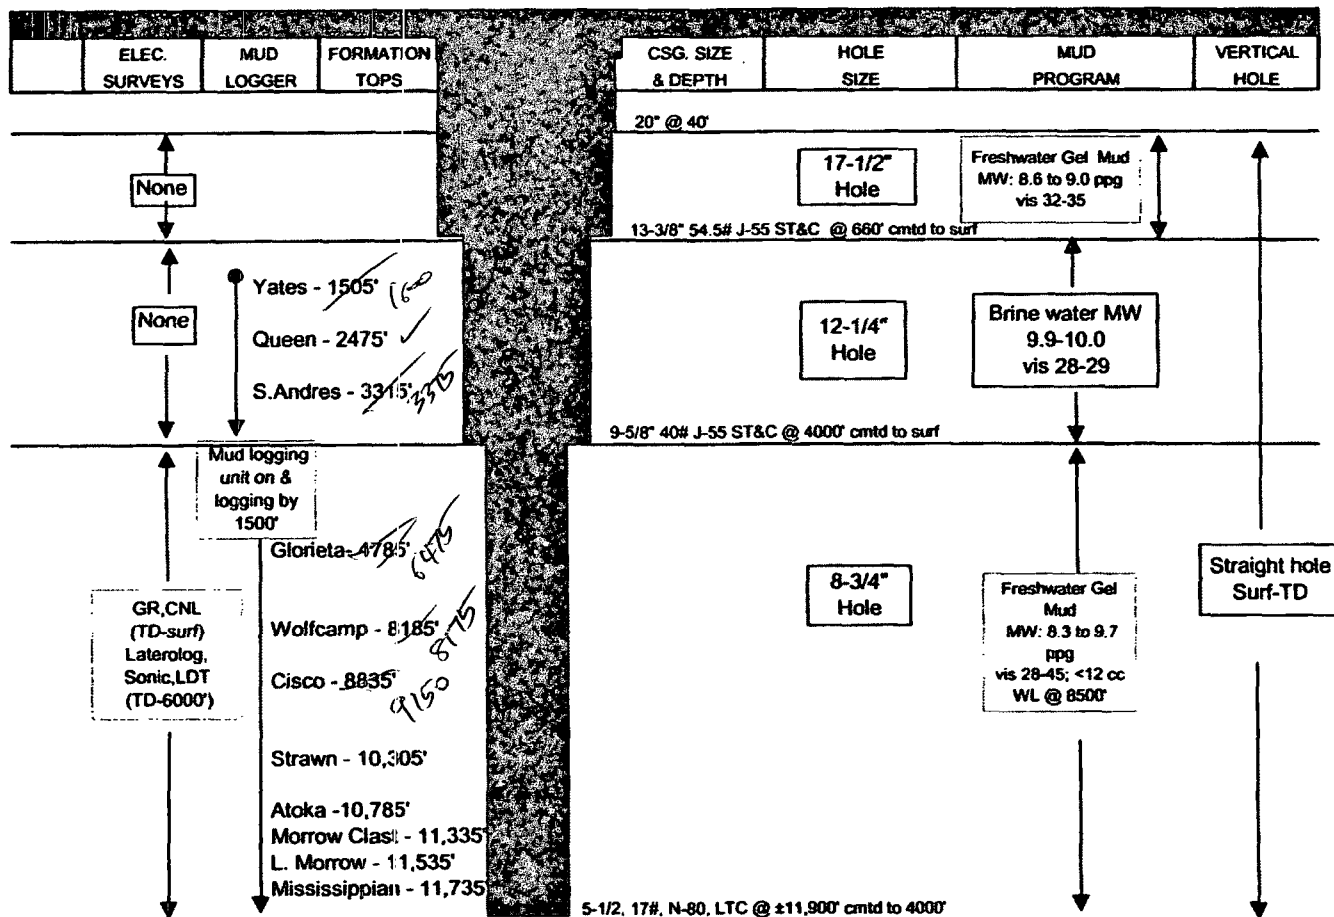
| | ELEC. SURVEYS | MUD LOGGER | FORMATION TOPS | | CSG. SIZE & DEPTH | HOLE SIZE | MUD PROGRAM | VERTICAL HOLE |
|---|---|---|---|---|---|---|---|---|

20" @ 40'

None

17-1/2" Hole

Freshwater Gel Mud MW: 8.6 to 9.0 ppg vis 32-35

13-3/8" 54.5# J-55 ST&C @ 660' cmtd to surf

None

Yates - 1505' 1600

Queen - 2475' ✓

S.Andres - 3315' 3315

12-1/4" Hole

Brine water MW 9.9-10.0 vis 28-29

9-5/8" 40# J-55 ST&C @ 4000' cmtd to surf

Mud logging unit on & logging by 1500'

Glorieta - 4785' 6475

GR,CNL (TD-surf) Laterolog, Sonic,LDT (TD-6000')

Wolfcamp - 8185' 8175

Cisco - 8835' 9150

Strawn - 10,305'

Atoka -10,785'

Morrow Clast - 11,335'

L. Morrow - 11,535'

Mississippian - 11,735'

8-3/4" Hole

Freshwater Gel Mud MW: 8.3 to 9.7 ppg vis 28-45; <12 cc WL @ 8500'

Straight hole Surf-TD

5-1/2, 17#, N-80, LTC @ ±11,900' cmtd to 4000'